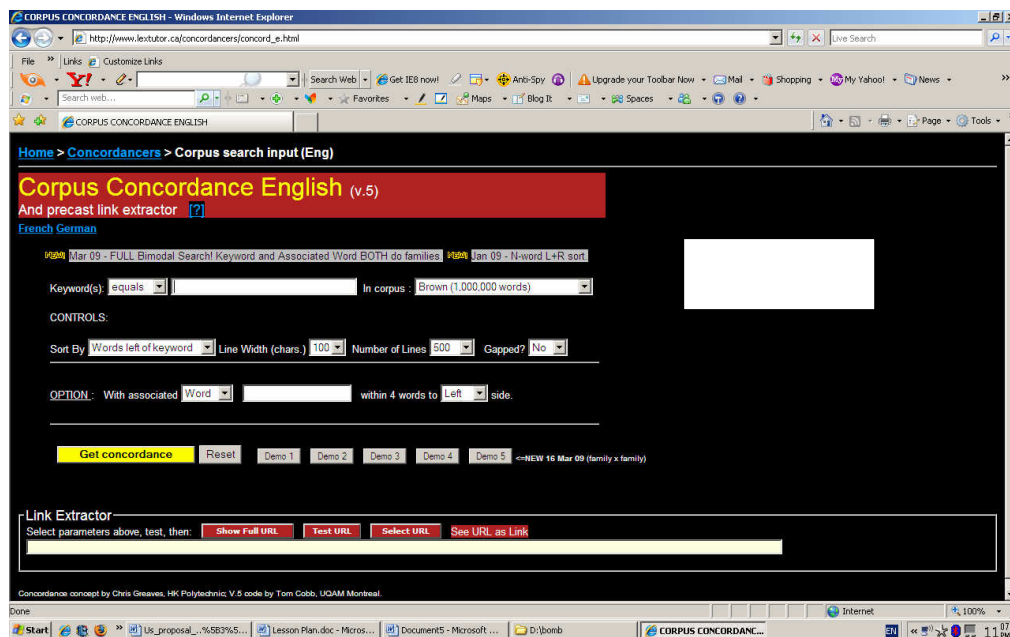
CORPUS CONCORDANCE ENGLISH - Windows Internet Explorer

http://www.lextutor.ca/concordancers/concord_e.html

Live Search

File » Links Customize Links

Search Web Get IE8 now! Anti-Spy Upgrade your Toolbar Now Mail Shopping My Yahoo! News

Search web... Favorites Maps Blog It Spaces

CORPUS CONCORDANCE ENGLISH

Page Tools

Home > Concordancers > Corpus search input (Eng)

Corpus Concordance English (v.5)

And precast link extractor [?]

French German

NEW Mar 09 - FULL Bimodal Search! Keyword and Associated Word BOTH do families NEW Jan 09 - N-word L+R sort

Keyword(s): equals In corpus : Brown (1,000,000 words)

CONTROLS:

Sort By Words left of keyword Line Width (chars.) 100 Number of Lines 500 Gapped? No

OPTION : With associated Word within 4 words to Left side.

Get concordance Reset Demo 1 Demo 2 Demo 3 Demo 4 Demo 5 <=NEW 16 Mar 09 (family x family)

Link Extractor

Select parameters above, test, then: Show Full URL Test URL Select URL See URL as Link

Concordance concept by Chris Greaves, HK Polytechnic; V.5 code by Tom Cobb, UQAM Montreal.

Done Internet 100%

Start Us_proposal_...%5B3%5... Lesson Plan.doc - Micros... Document5 - Microsoft ... D:\bomb CORPUS CONCORDANC... EN 11:07 PM